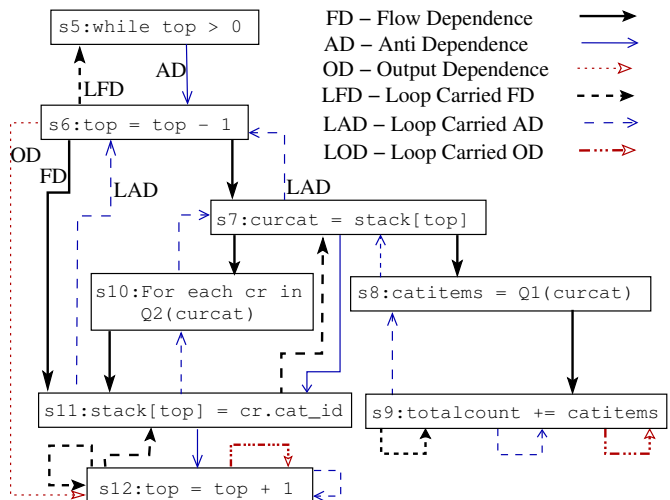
s5:while top > 0

FD – Flow Dependence
AD – Anti Dependence
OD – Output Dependence
LFD – Loop Carried FD
LAD – Loop Carried AD
LOD – Loop Carried OD

AD
LFD
s6:top = top - 1
OD
FD
LAD
LAD
s7:curcat = stack[top]
s10:For each cr in Q2(curcat)
s8:catitems = Q1(curcat)
s11:stack[top] = cr.cat_id
s9:totalcount += catitems
s12:top = top + 1